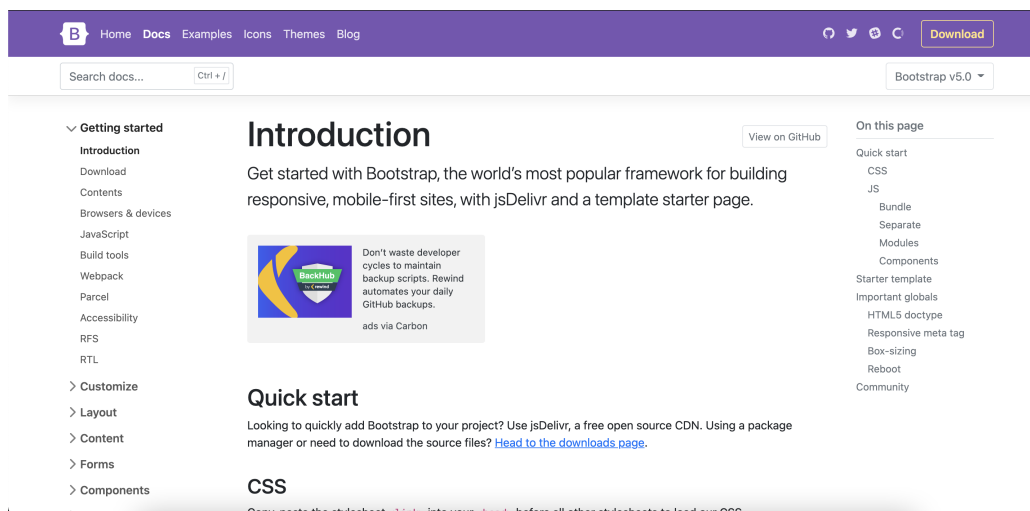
B Home Docs Examples Icons Themes Blog

Download

Search docs... Ctrl + /

Bootstrap v5.0

Getting started
Introduction
Download
Contents
Browsers & devices
JavaScript
Build tools
Webpack
Parcel
Accessibility
RFS
RTL

Customize
Layout
Content
Forms
Components

Introduction

View on GitHub

Get started with Bootstrap, the world's most popular framework for building responsive, mobile-first sites, with jsDelivr and a template starter page.

BackHub by rewind

Don't waste developer cycles to maintain backup scripts. Rewind automates your daily GitHub backups.

ads via Carbon

Quick start

Looking to quickly add Bootstrap to your project? Use jsDelivr, a free open source CDN. Using a package manager or need to download the source files? Head to the downloads page.

CSS

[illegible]

On this page
Quick start
CSS
JS
Bundle
Separate
Modules
Components
Starter template
Important globals
HTML5 doctype
Responsive meta tag
Box-sizing
Reboot
Community